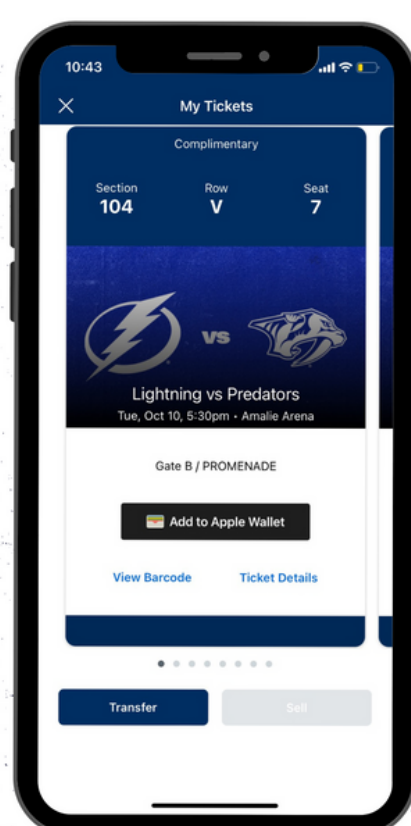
10:43

My Tickets

Complimentary

| Section | Row | Seat |
|---|---|---|
| 104 | V | 7 |

VS

Lightning vs Predators

Tue, Oct 10, 5:30pm • Amalie Arena

Gate B / PROMENADE

Add to Apple Wallet

View Barcode

Ticket Details

Transfer

Sell